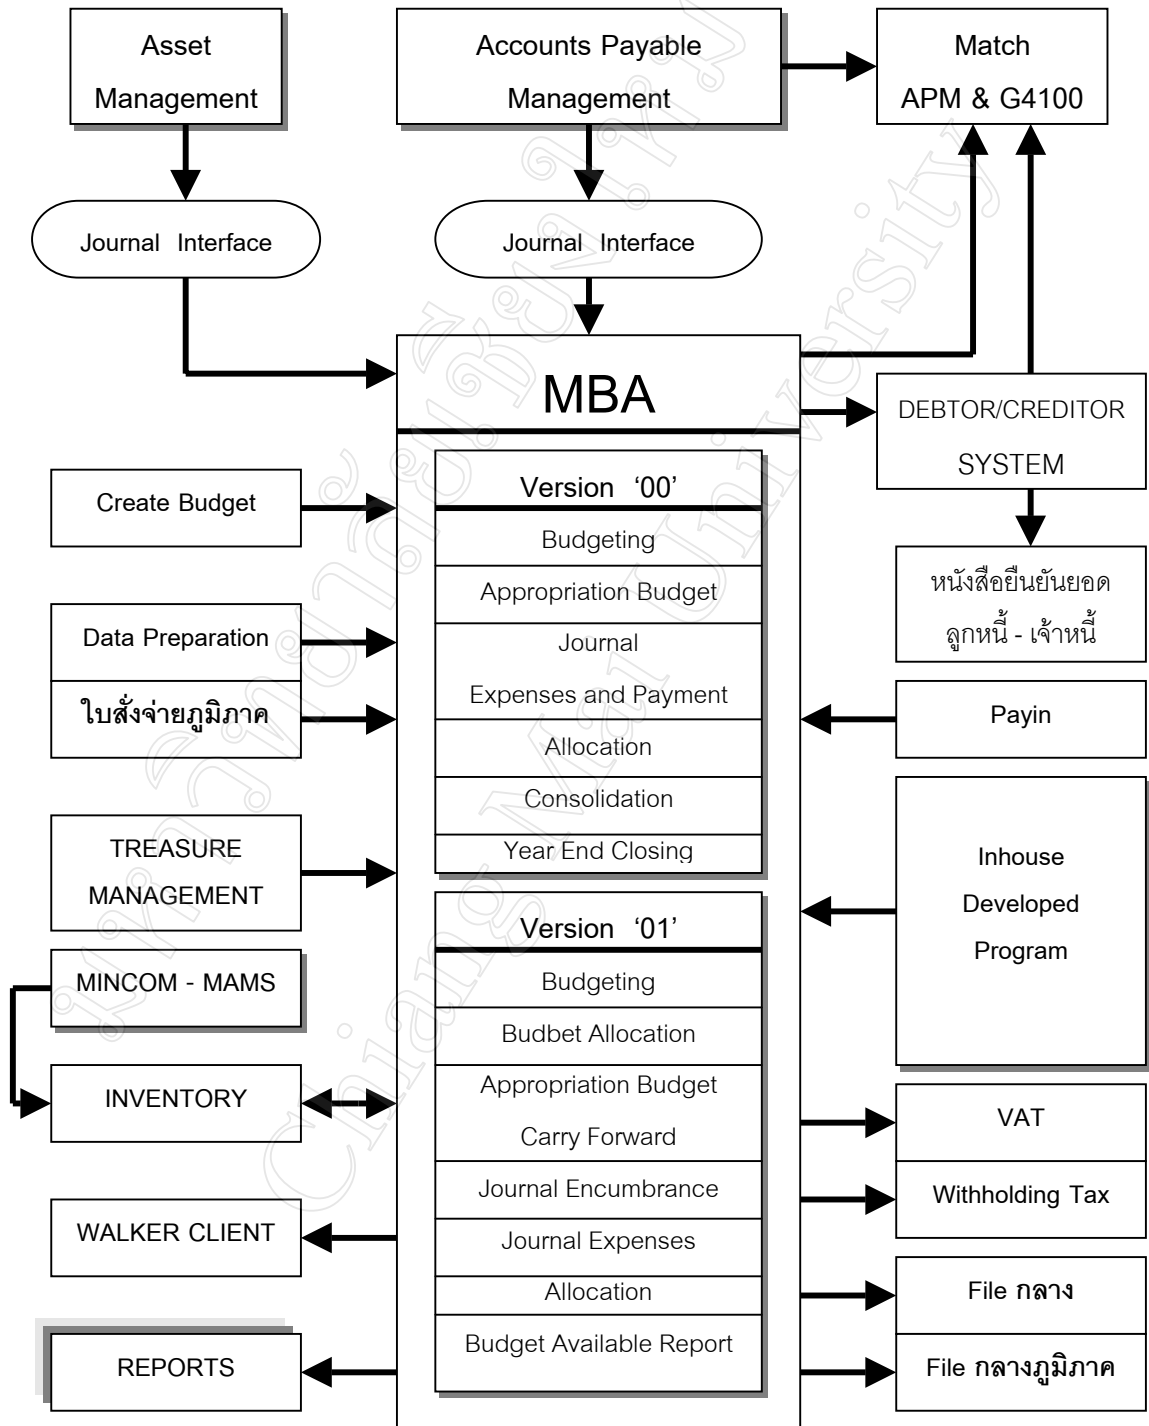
Asset Management

Accounts Payable Management

Match APM & G4100

Journal Interface

Journal Interface

MBA

DEBTOR/CREDITOR SYSTEM

Create Budget

Version '00'

Budgeting

Appropriation Budget

Journal Expenses and Payment

Allocation

Consolidation

Year End Closing

หนังสือยืนยันยอด ลูกหนี้ - เจ้าหนี้

Data Preparation

ใบสั่งจ่ายภูมิภาค

Payin

TREASURE MANAGEMENT

Inhouse Developed Program

Version '01'

Budgeting

Budbet Allocation

Appropriation Budget Carry Forward

Journal Encumbrance

Journal Expenses

Allocation

Budget Available Report

MINCOM - MAMS

INVENTORY

VAT

Withholding Tax

WALKER CLIENT

File กลาง

REPORTS

File กลางภูมิภาค